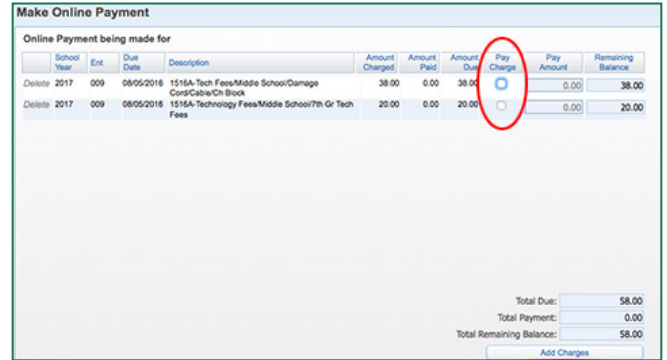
Make Online Payment

Online Payment being made for

| | School Year | Ent | Due Date | Description | Amount Charged | Amount Paid | Amount Due | Pay Charge | Pay Amount | Remaining Balance |
|---|---|---|---|---|---|---|---|---|---|---|
| Delete | 2017 | 009 | 08/05/2016 | 1516A-Tech Fees/Middle School/Damage Cord/Cable/Ch Block | 38.00 | 0.00 | 38.00 | | 0.00 | 38.00 |
| Delete | 2017 | 009 | 08/05/2016 | 1516A-Technology Fees/Middle School/7th Gr Tech Fees | 20.00 | 0.00 | 20.00 | | 0.00 | 20.00 |

Total Due: 58.00
Total Payment: 0.00
Total Remaining Balance: 58.00

Add Charges